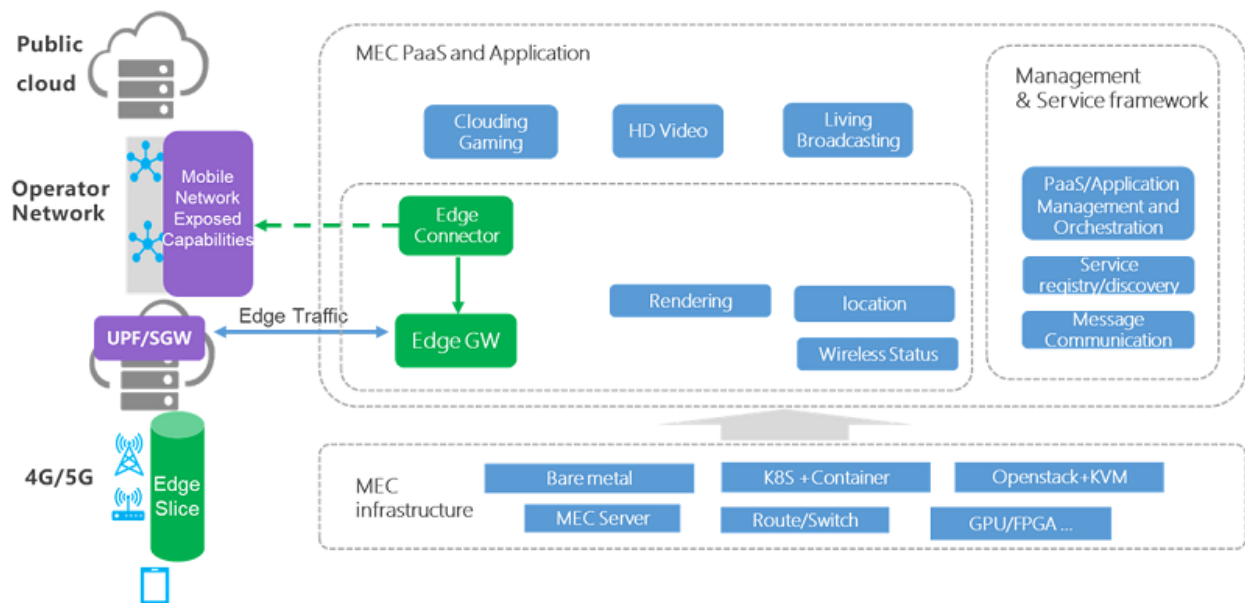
Public cloud

Operator Network

Mobile Network Exposed Capabilities

UPF/SGW

Edge Traffic

4G/5G

Edge Slice

MEC PaaS and Application

Clouding Gaming

HD Video

Living Broadcasting

Edge Connector

Edge GW

Rendering

location

Wireless Status

Management & Service framework

PaaS/Application Management and Orchestration

Service registry/discovery

Message Communication

MEC infrastructure

Bare metal

K8S + Container

Openstack+KVM

MEC Server

Route/Switch

GPU/FPGA ...